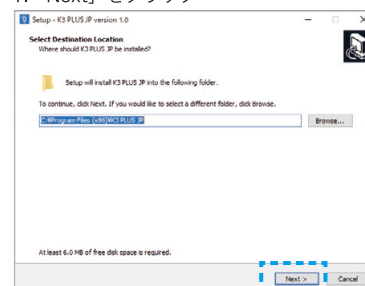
「Next」をクリック

Setup - K3 PLUS JP version 1.0

Select Destination Location

Where should K3 PLUS JP be installed?

Setup will install K3 PLUS JP into the following folder.

To continue, click Next. If you would like to select a different folder, click Browse.

C:¥Program Files (x86)¥K3 PLUS JP

Browse...

At least 6.0 MB of free disk space is required.

Next >

Cancel